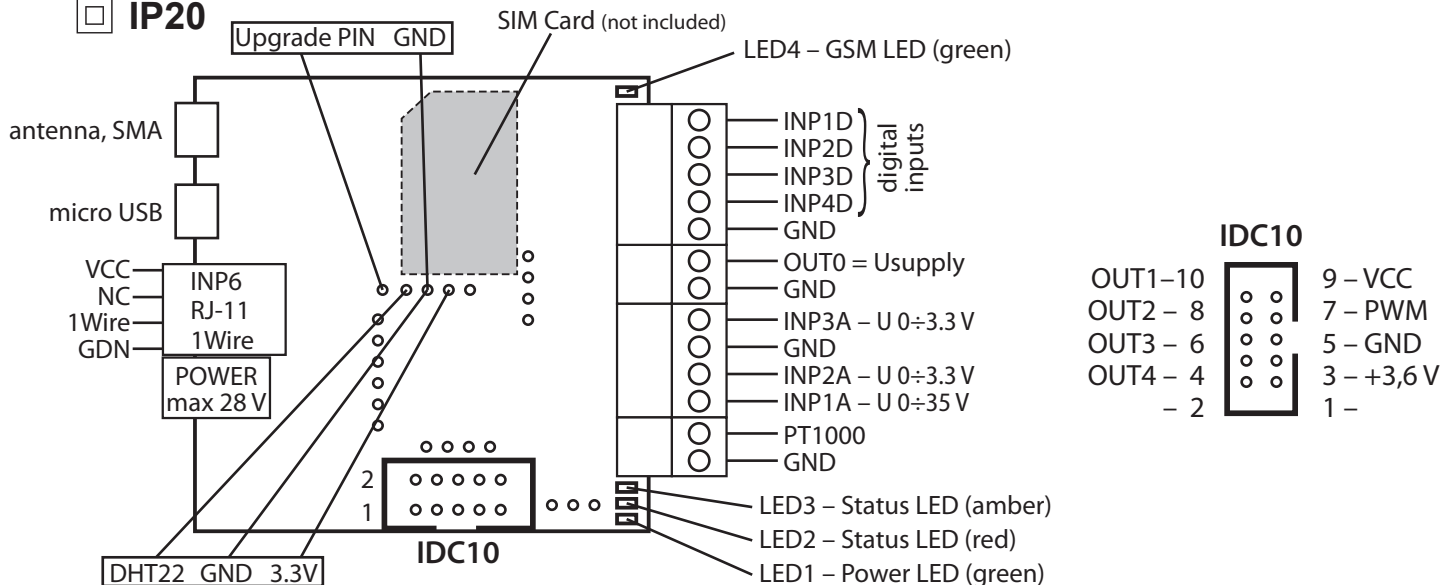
□ IP20

Upgrade PIN GND

SIM Card (not included)

LED4 – GSM LED (green)

antenna, SMA

micro USB

VCC
NC
1Wire
GDN

INP6
RJ-11
1Wire

POWER
max 28 V

INP1D
INP2D
INP3D
INP4D
GND

digital inputs

OUT0 = Usupply
GND
INP3A – U 0÷3.3 V
GND
INP2A – U 0÷3.3 V
INP1A – U 0÷35 V
PT1000
GND

2
1

IDC10

LED3 – Status LED (amber)
LED2 – Status LED (red)
LED1 – Power LED (green)

DHT22 GND 3.3V

IDC10

| | |
|---|---|
| OUT1–10 | 9 – VCC |
| OUT2 – 8 | 7 – PWM |
| OUT3 – 6 | 5 – GND |
| OUT4 – 4 | 3 – +3,6 V |
| – 2 | 1 – |